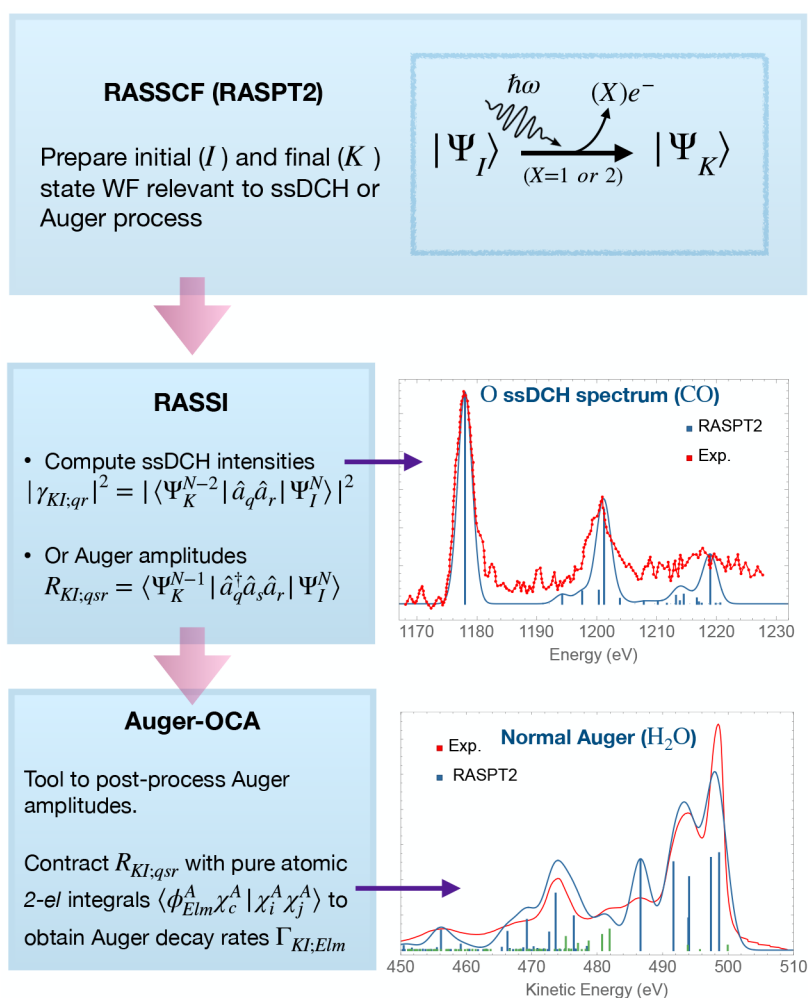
RASSCF (RASPT2)

Prepare initial ($I$) and final ($K$) state WF relevant to ssDCH or Auger process

$\hbar\omega$

$(X)e^-$

$|\Psi_I\rangle$ $|\Psi_K\rangle$

$(X=1 \text{ or } 2)$

RASSI

• Compute ssDCH intensities $|\gamma_{KI;qr}|^2 = |\langle\Psi_K^{N-2}|\hat{a}_q\hat{a}_r|\Psi_I^N\rangle|^2$

• Or Auger amplitudes $R_{KI;qsr} = \langle\Psi_K^{N-1}|\hat{a}_q^\dagger\hat{a}_s\hat{a}_r|\Psi_I^N\rangle$

O ssDCH spectrum (CO)

RASPT2

Exp.

1170 1180 1190 1200 1210 1220 1230

Energy (eV)

Auger-OCA

Tool to post-process Auger amplitudes.

Contract $R_{KI;qsr}$ with pure atomic 2-el integrals $\langle\phi_{Elm}^A\chi_c^A|\chi_i^A\chi_j^A\rangle$ to obtain Auger decay rates $\Gamma_{KI;Elm}$

Normal Auger ($H_2O$)

Exp.

RASPT2

450 460 470 480 490 500 510

Kinetic Energy (eV)